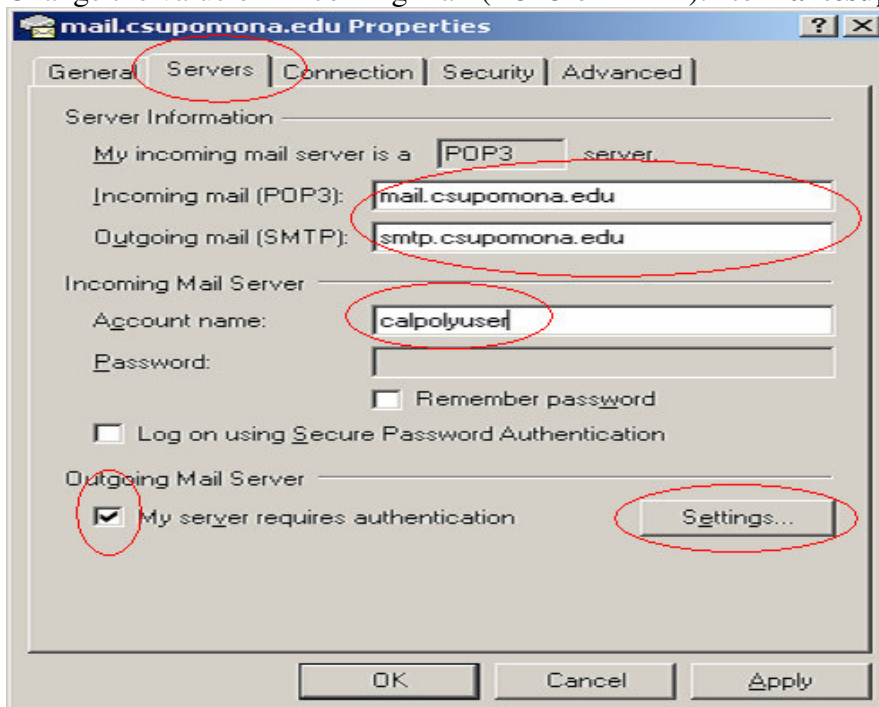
mail.csupomona.edu Properties

? X

General | Servers | Connection | Security | Advanced

Server Information

My incoming mail server is a POP3 server.

Incoming mail (POP3): mail.csupomona.edu

Outgoing mail (SMTP): smtp.csupomona.edu

Incoming Mail Server

Account name: calpolyuser

Password:

Remember password

Log on using Secure Password Authentication

Outgoing Mail Server

My server requires authentication

Settings...

OK | Cancel | Apply